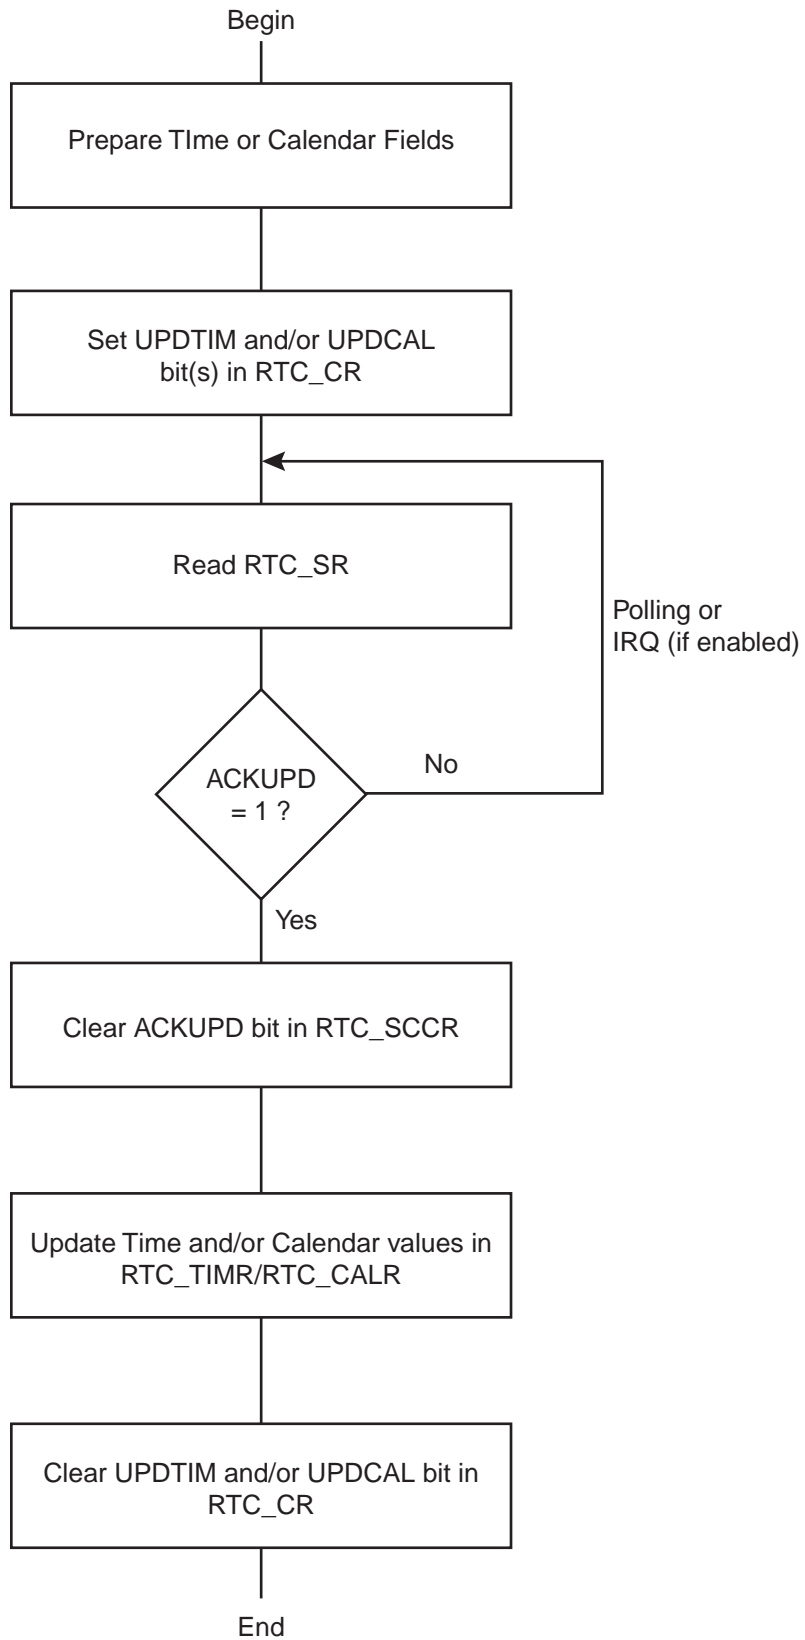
Begin

Prepare TIme or Calendar Fields

Set UPDTIM and/or UPDCAL bit(s) in RTC_CR

Read RTC_SR

Polling or IRQ (if enabled)

ACKUPD = 1 ?

No

Yes

Clear ACKUPD bit in RTC_SCCR

Update Time and/or Calendar values in RTC_TIMR/RTC_CALR

Clear UPDTIM and/or UPDCAL bit in RTC_CR

End